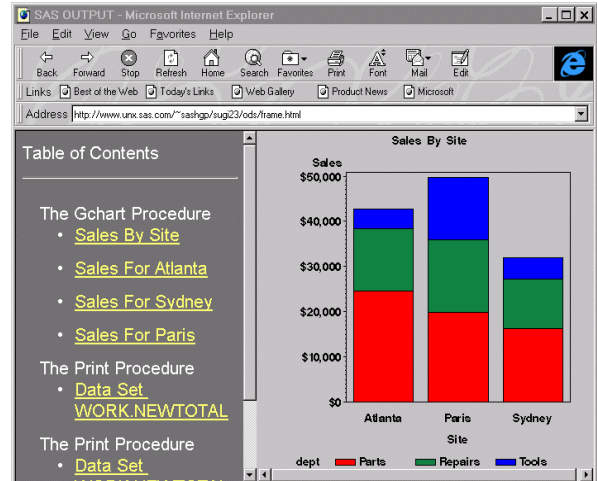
SAS OUTPUT - Microsoft Internet Explorer

File Edit View Go Favorites Help

Back Forward Stop Refresh Home Search Favorites Print Font Mail Edit

Links Best of the Web Today's Links Web Gallery Product News Microsoft

Address http://www.unx.sas.com/~sashgp/sugi23/ods/frame.html

Table of Contents

The Gchart Procedure

- Sales By Site
- Sales For Atlanta
- Sales For Sydney
- Sales For Paris

The Print Procedure

- Data Set WORK.NEWTOTAL

The Print Procedure

- Data Set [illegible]

Sales By Site

Sales

$50,000

$40,000

$30,000

$20,000

$10,000

$0

Atlanta Paris Sydney

Site

dept Parts Repairs Tools